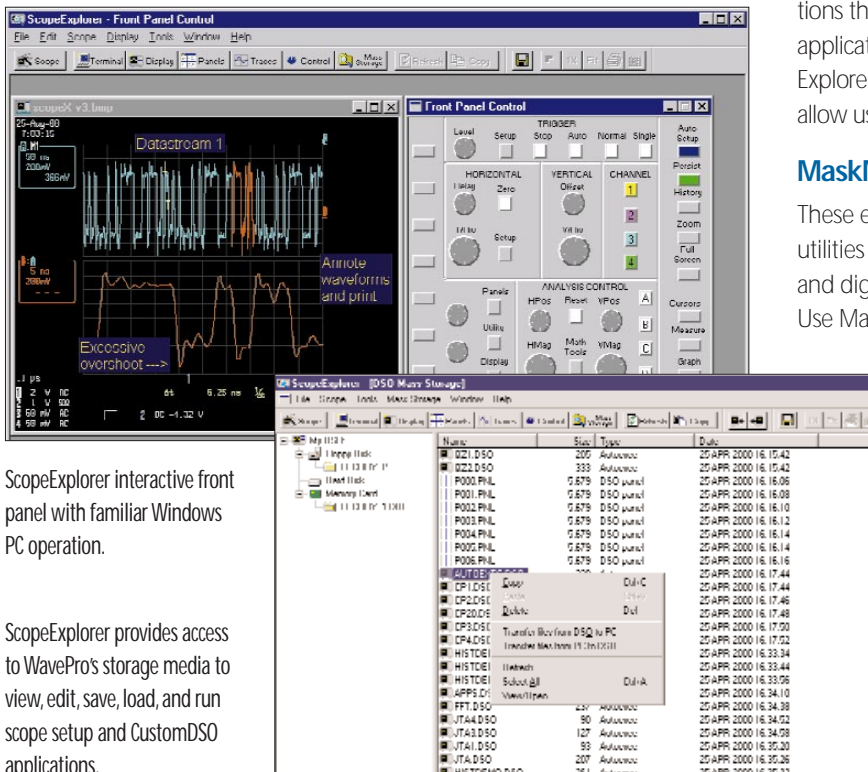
ScopeExplorer - Front Panel Control

File Edit Scope Display Tools Window Help

Scope Terminal Display Panels Traces Control Mass Storage Refresh Copy

ScopeX v3.bmp

25-Aug-00
7:03:16

50 ns
200mV
365mV

Datastream 1

5 ns
200mV

Annote waveforms and print

Excessive overshoot --->

.1 μs
2 V DC
1 V 50Ω
50 mV AC
50 mV AC

Δt 6.25 ns

2 DC -1.32 V

Front Panel Control

TRIGGER
Level Setup Stop Auto Normal Single

HORIZONTAL
Delay Zero
Setup
T/Div

VERTICAL
Offset
V/Div

CHANNEL
1
2
3
4

Auto Setup
Persist
History
Zoom
Full Screen
Cursors
Measure
Graph

Panels
Utility
Display

ANALYSIS CONTROL
HPos Reset VPos
HMag Math Tools VMag
A
B
C

tions th
applicat
Explore
allow us

MaskM

These e
utilities
and dig
Use Ma

ScopeExplorer interactive front panel with familiar Windows PC operation.

ScopeExplorer provides access to WavePro's storage media to view, edit, save, load, and run scope setup and CustomDSO applications.

ScopeExplorer - [DSO Mass Storage]

File Scope Tools Mass Storage Window Help

Scope Terminal Display Panels Traces Control Mass Storage Refresh Copy

My DSO
Floppy Disk
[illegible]
Hard Disk
Memory Card
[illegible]

| Name | Size | Type | Date |
|---|---|---|---|
| 0Z1.DSO | 205 | Autoexec | 25 APR 2000 16.15.42 |
| 0Z2.DSO | 333 | Autoexec | 25 APR 2000 16.15.42 |
| P000.PNL | 5.679 | DSO panel | 25 APR 2000 16.16.06 |
| P001.PNL | 5.679 | DSO panel | 25 APR 2000 16.16.08 |
| P002.PNL | 5.679 | DSO panel | 25 APR 2000 16.16.10 |
| P003.PNL | 5.679 | DSO panel | 25 APR 2000 16.16.12 |
| P004.PNL | 5.679 | DSO panel | 25 APR 2000 16.16.14 |
| P005.PNL | 5.679 | DSO panel | 25 APR 2000 16.16.14 |
| P006.PNL | 5.679 | DSO panel | 25 APR 2000 16.16.16 |
| AUTOEX | | | 25 APR 2000 16.17.44 |
| CP1.DSO | | | 25 APR 2000 16.17.44 |
| CP2.DSO | | | 25 APR 2000 16.17.46 |
| CP20.DS | | | 25 APR 2000 16.17.48 |
| CP3.DSO | | | 25 APR 2000 16.17.50 |
| CP4.DSO | | | 25 APR 2000 16.17.52 |
| HISTDEI | | | 25 APR 2000 16.33.34 |
| HISTDEI | | | 25 APR 2000 16.33.44 |
| HISTDEI | | | 25 APR 2000 16.33.06 |
| APPS.D | | | 25 APR 2000 16.34.10 |
| FFT.DSO | 237 | Autoexec | 25 APR 2000 16.34.38 |
| JTA4.DSO | 90 | Autoexec | 25 APR 2000 16.34.52 |
| JTA3.DSO | 127 | Autoexec | 25 APR 2000 16.34.58 |
| JTA1.DSO | 93 | Autoexec | 25 APR 2000 16.35.20 |
| JTA.DSO | 207 | Autoexec | 25 APR 2000 16.35.26 |

Copy Ctrl+C
Paste Ctrl+V
Delete Del
Transfer files from DSO to PC
Transfer files from PC to DSO
Refresh
Select All Ctrl+A
View/Open